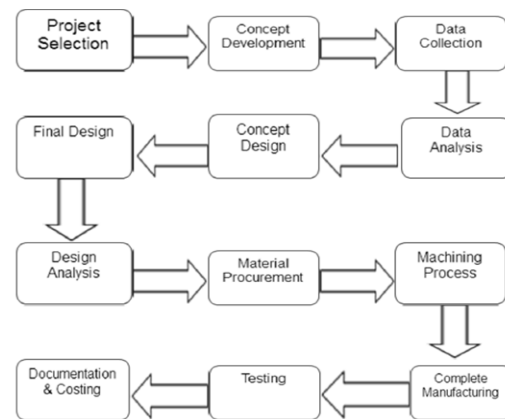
Project Selection

Concept Development

Data Collection

Data Analysis

Concept Design

Final Design

Design Analysis

Material Procurement

Machining Process

Complete Manufacturing

Testing

Documentation & Costing